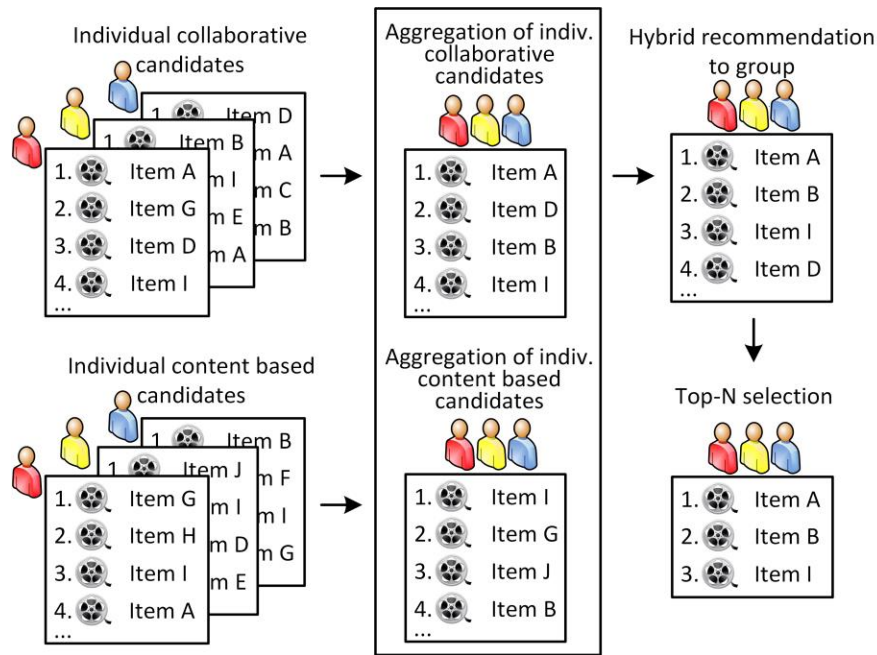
Individual collaborative candidates

1. Item D
m A
m C
m B

1. Item B
m I
m E
m A

1. Item A
2. Item G
3. Item D
4. Item I
...

Individual content based candidates

1. Item B
m F
m I
m G

1 Item J
m I
m D
m E

1. Item G
2. Item H
3. Item I
4. Item A
...

Aggregation of indiv. collaborative candidates

1. Item A
2. Item D
3. Item B
4. Item I
...

Aggregation of indiv. content based candidates

1. Item I
2. Item G
3. Item J
4. Item B
...

Hybrid recommendation to group

1. Item A
2. Item B
3. Item I
4. Item D
...

Top-N selection

1. Item A
2. Item B
3. Item I